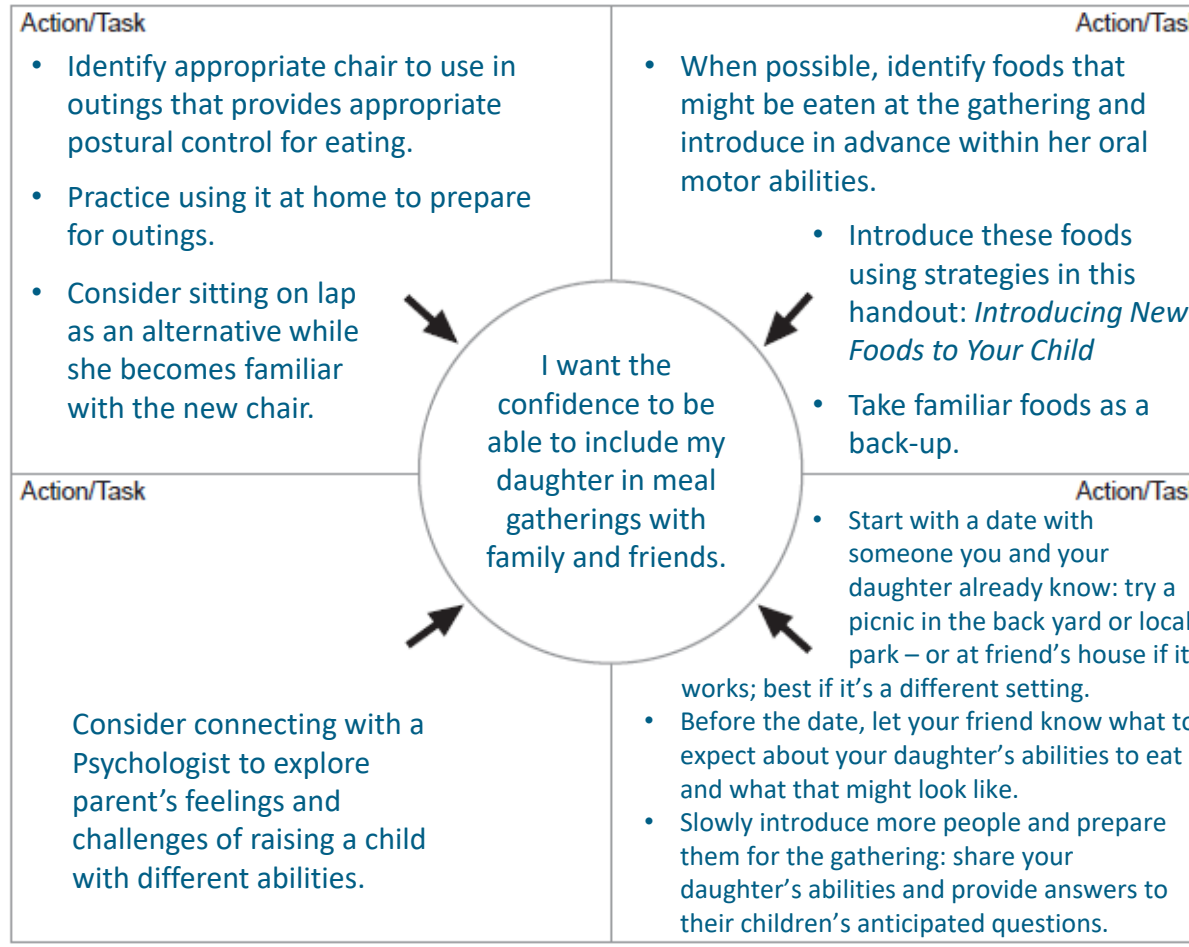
Action/Task

- Identify appropriate chair to use in outings that provides appropriate postural control for eating.
- Practice using it at home to prepare for outings.
- Consider sitting on lap as an alternative while she becomes familiar with the new chair.

Action/Tas

- When possible, identify foods that might be eaten at the gathering and introduce in advance within her oral motor abilities.
- Introduce these foods using strategies in this handout: *Introducing New Foods to Your Child*
- Take familiar foods as a back-up.

I want the confidence to be able to include my daughter in meal gatherings with family and friends.

Action/Task

Consider connecting with a Psychologist to explore parent's feelings and challenges of raising a child with different abilities.

Action/Tas

- Start with a date with someone you and your daughter already know: try a picnic in the back yard or local park – or at friend's house if it works; best if it's a different setting.
- Before the date, let your friend know what to expect about your daughter's abilities to eat and what that might look like.
- Slowly introduce more people and prepare them for the gathering: share your daughter's abilities and provide answers to their children's anticipated questions.